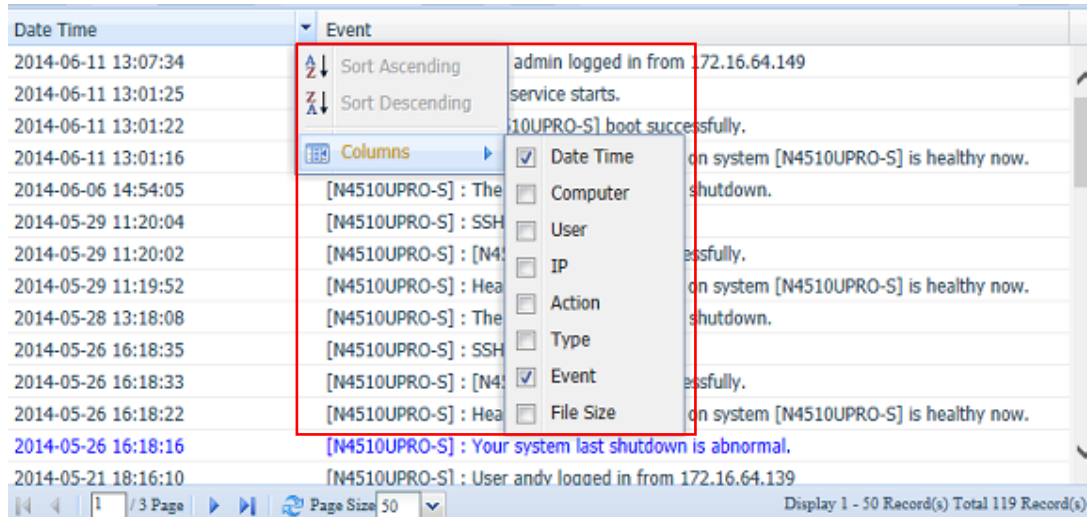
| Date Time | Event |
|---|---|
| 2014-06-11 13:07:34 | admin logged in from 172.16.64.149 |
| 2014-06-11 13:01:25 | service starts. |
| 2014-06-11 13:01:22 | 510UPRO-S] boot successfully. |
| 2014-06-11 13:01:16 | on system [N4510UPRO-S] is healthy now. |
| 2014-06-06 14:54:05 | [N4510UPRO-S] : The shutdown. |
| 2014-05-29 11:20:04 | [N4510UPRO-S] : SSH |
| 2014-05-29 11:20:02 | [N4510UPRO-S] : [N4 essfully. |
| 2014-05-29 11:19:52 | [N4510UPRO-S] : Hea on system [N4510UPRO-S] is healthy now. |
| 2014-05-28 13:18:08 | [N4510UPRO-S] : The shutdown. |
| 2014-05-26 16:18:35 | [N4510UPRO-S] : SSH |
| 2014-05-26 16:18:33 | [N4510UPRO-S] : [N4 essfully. |
| 2014-05-26 16:18:22 | [N4510UPRO-S] : Hea on system [N4510UPRO-S] is healthy now. |
| 2014-05-26 16:18:16 | [N4510UPRO-S] : Your system last shutdown is abnormal. |
| 2014-05-21 18:16:10 | [N4510UPRO-S] : User andy logged in from 172.16.64.139 |

Sort Ascending
Sort Descending
Columns

Date Time
Computer
User
IP
Action
Type
Event
File Size

1 / 3 Page Page Size 50 Display 1 - 50 Record(s) Total 119 Record(s)